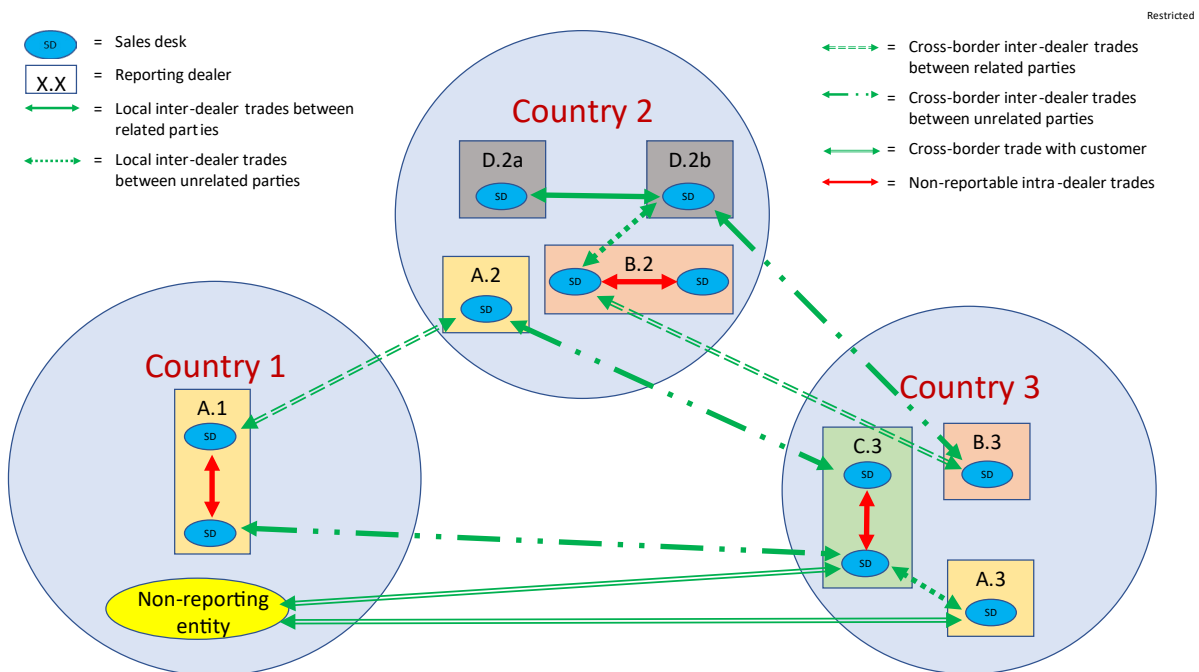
Restricted

SD = Sales desk
X.X = Reporting dealer
= Local inter-dealer trades between related parties
= Local inter-dealer trades between unrelated parties

= Cross-border inter-dealer trades between related parties
= Cross-border inter-dealer trades between unrelated parties
= Cross-border trade with customer
= Non-reportable intra-dealer trades

Country 2
D.2a
SD
D.2b
SD
A.2
SD
B.2
SD
SD

Country 1
A.1
SD
SD
Non-reporting entity

Country 3
C.3
SD
SD
B.3
SD
A.3
SD